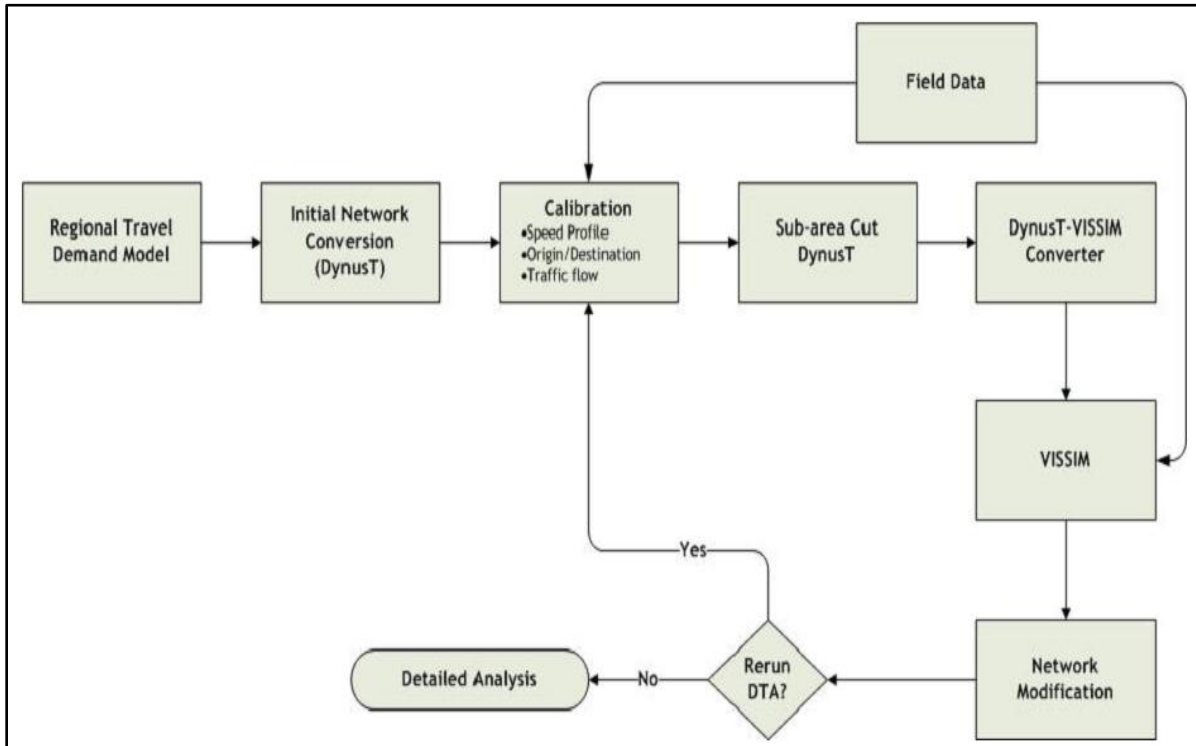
Field Data

Regional Travel Demand Model

Initial Network Conversion (DynusT)

Calibration
•Speed Profile
•Origin/Destination
•Traffic flow

Sub-area Cut DynusT

DynusT-VISSIM Converter

VISSIM

Yes

Network Modification

Rerun DTA?

No

Detailed Analysis